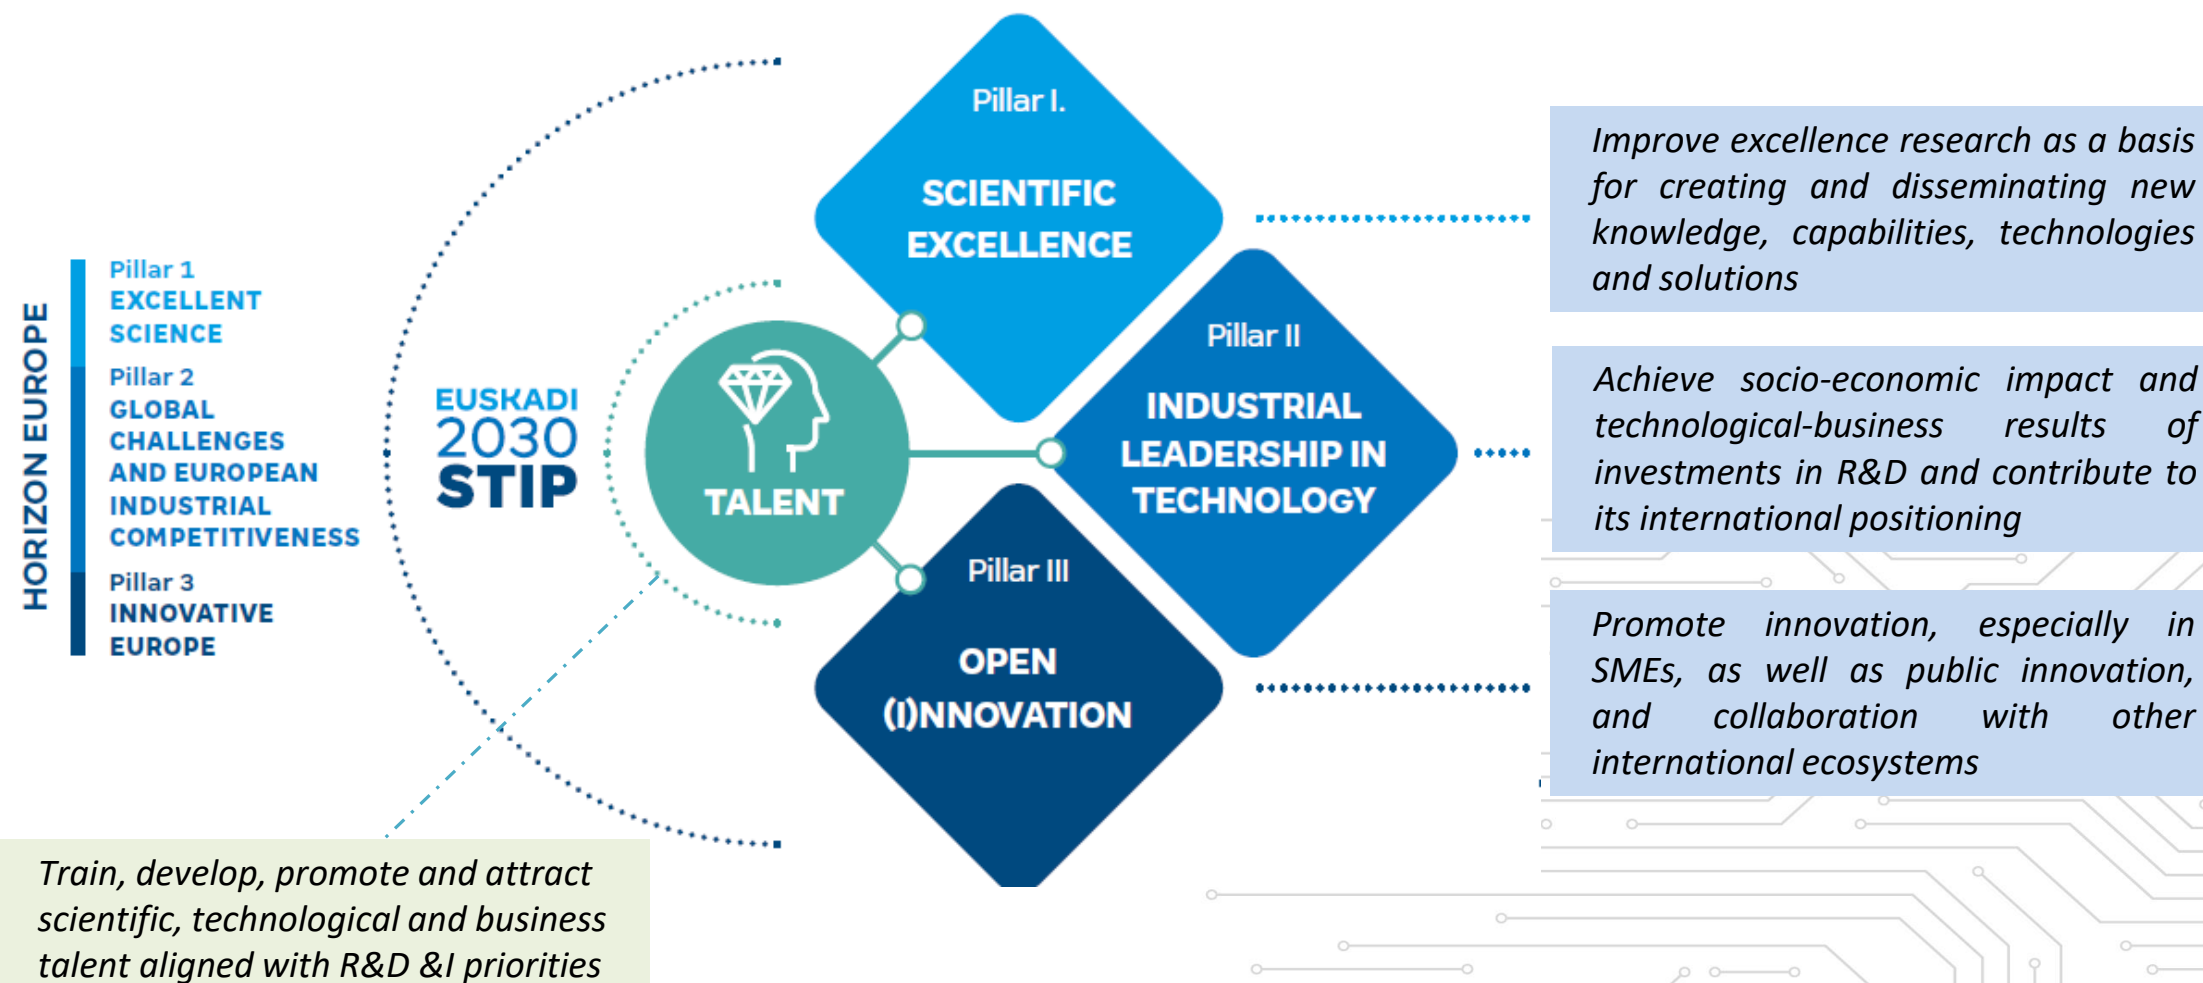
HORIZON EUROPE

Pillar 1
EXCELLENT SCIENCE

Pillar 2
GLOBAL CHALLENGES AND EUROPEAN INDUSTRIAL COMPETITIVENESS

Pillar 3
INNOVATIVE EUROPE

EUSKADI 2030 STIP

TALENT

Pillar I.
SCIENTIFIC EXCELLENCE

Pillar II
INDUSTRIAL LEADERSHIP IN TECHNOLOGY

Pillar III
OPEN (I)NNOVATION

Improve excellence research as a basis for creating and disseminating new knowledge, capabilities, technologies and solutions

Achieve socio-economic impact and technological-business results of investments in R&D and contribute to its international positioning

Promote innovation, especially in SMEs, as well as public innovation, and collaboration with other international ecosystems

Train, develop, promote and attract scientific, technological and business talent aligned with R&D &I priorities